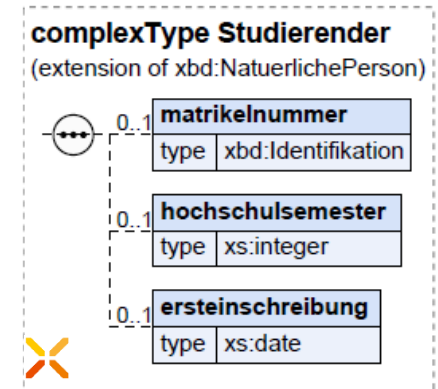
complexType Studierender
(extension of xbd:NatuerlichePerson)

0..1
matrikelnummer

| type | xbd:Identifikation |
|---|---|

0..1
hochschulsemester

| type | xs:integer |
|---|---|

0..1
ersteinschreibung

| type | xs:date |
|---|---|